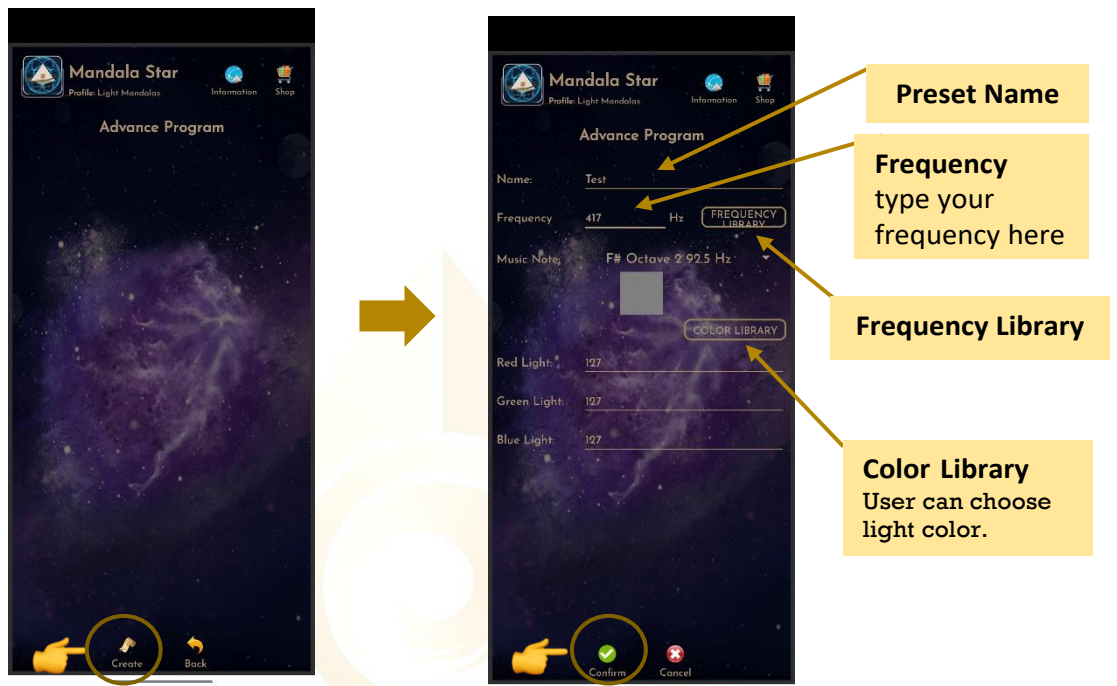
Mandala Star
Profile: Light Mandalas
Information
Shop

Advance Program

Create
Back

Mandala Star
Profile: Light Mandalas
Information
Shop

Advance Program

Name: Test

Frequency 417 Hz FREQUENCY LIBRARY

Music Note: F# Octave 2 92.5 Hz

COLOR LIBRARY

Red Light: 127

Green Light: 127

Blue Light: 127

Confirm
Cancel

Preset Name

Frequency
type your frequency here

Frequency Library

Color Library
User can choose light color.